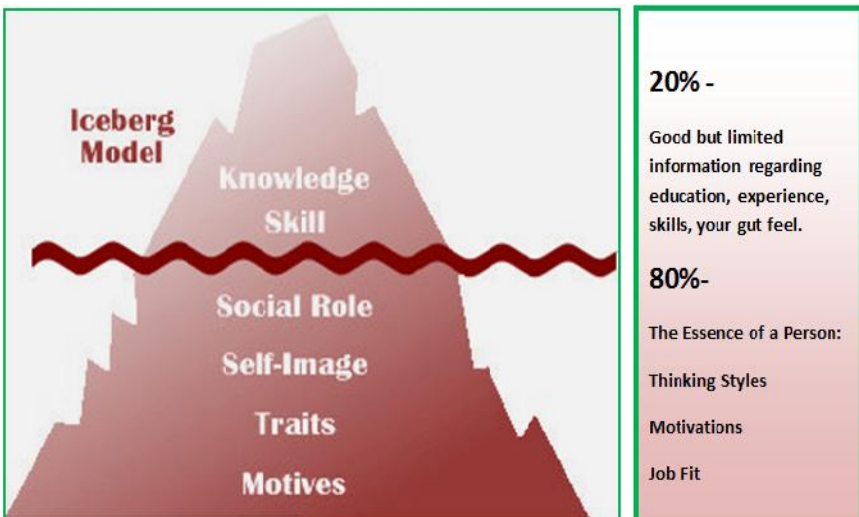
Iceberg Model

Knowledge
Skill

Social Role
Self-Image
Traits
Motives

20% -

Good but limited information regarding education, experience, skills, your gut feel.

80%-

The Essence of a Person:

Thinking Styles

Motivations

Job Fit